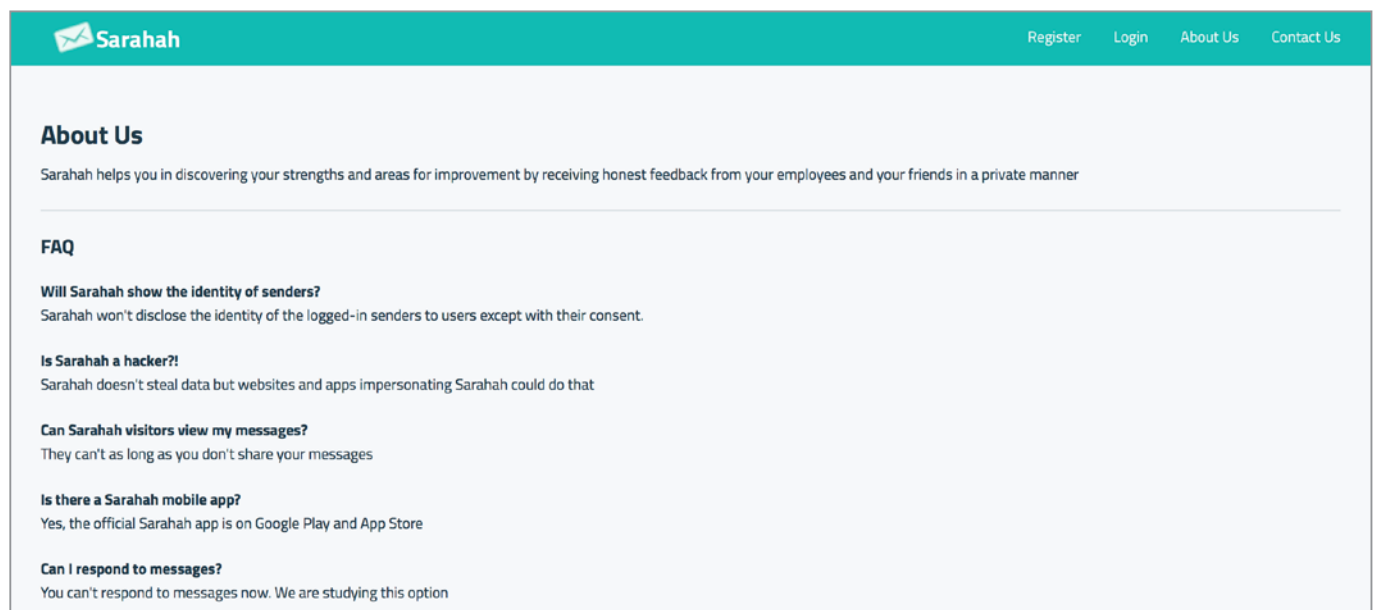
Sarahah

Register Login About Us Contact Us

About Us

Sarahah helps you in discovering your strengths and areas for improvement by receiving honest feedback from your employees and your friends in a private manner

FAQ

Will Sarahah show the identity of senders?
Sarahah won't disclose the identity of the logged-in senders to users except with their consent.

Is Sarahah a hacker?!
Sarahah doesn't steal data but websites and apps impersonating Sarahah could do that

Can Sarahah visitors view my messages?
They can't as long as you don't share your messages

Is there a Sarahah mobile app?
Yes, the official Sarahah app is on Google Play and App Store

Can I respond to messages?
You can't respond to messages now. We are studying this option